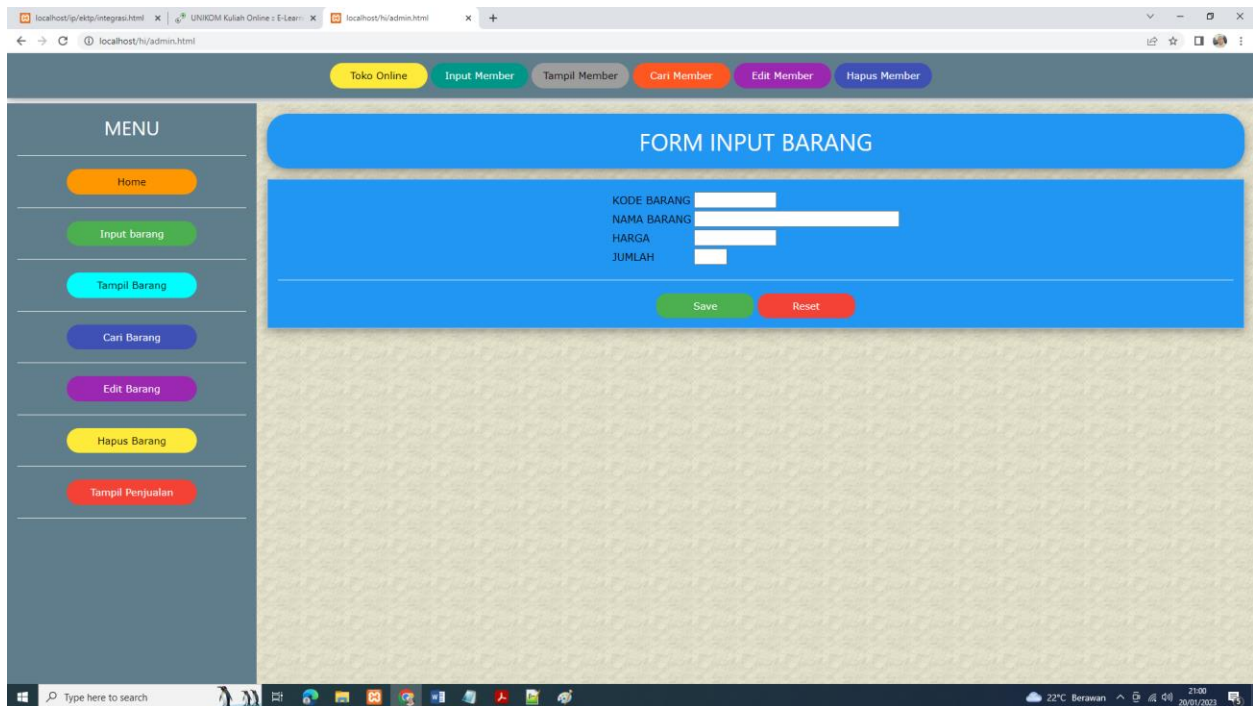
localhost/ip/ektp/integrasi.html × | UNIKOM Kuliah Online : E-Learn × | localhost/hi/admin.html × +

localhost/hi/admin.html

Toko Online | Input Member | Tampil Member | Cari Member | Edit Member | Hapus Member

MENU

Home

Input barang

Tampil Barang

Cari Barang

Edit Barang

Hapus Barang

Tampil Penjualan

FORM INPUT BARANG

KODE BARANG
NAMA BARANG
HARGA
JUMLAH

Save | Reset

Type here to search

22°C Berawan 21:00 20/01/2023